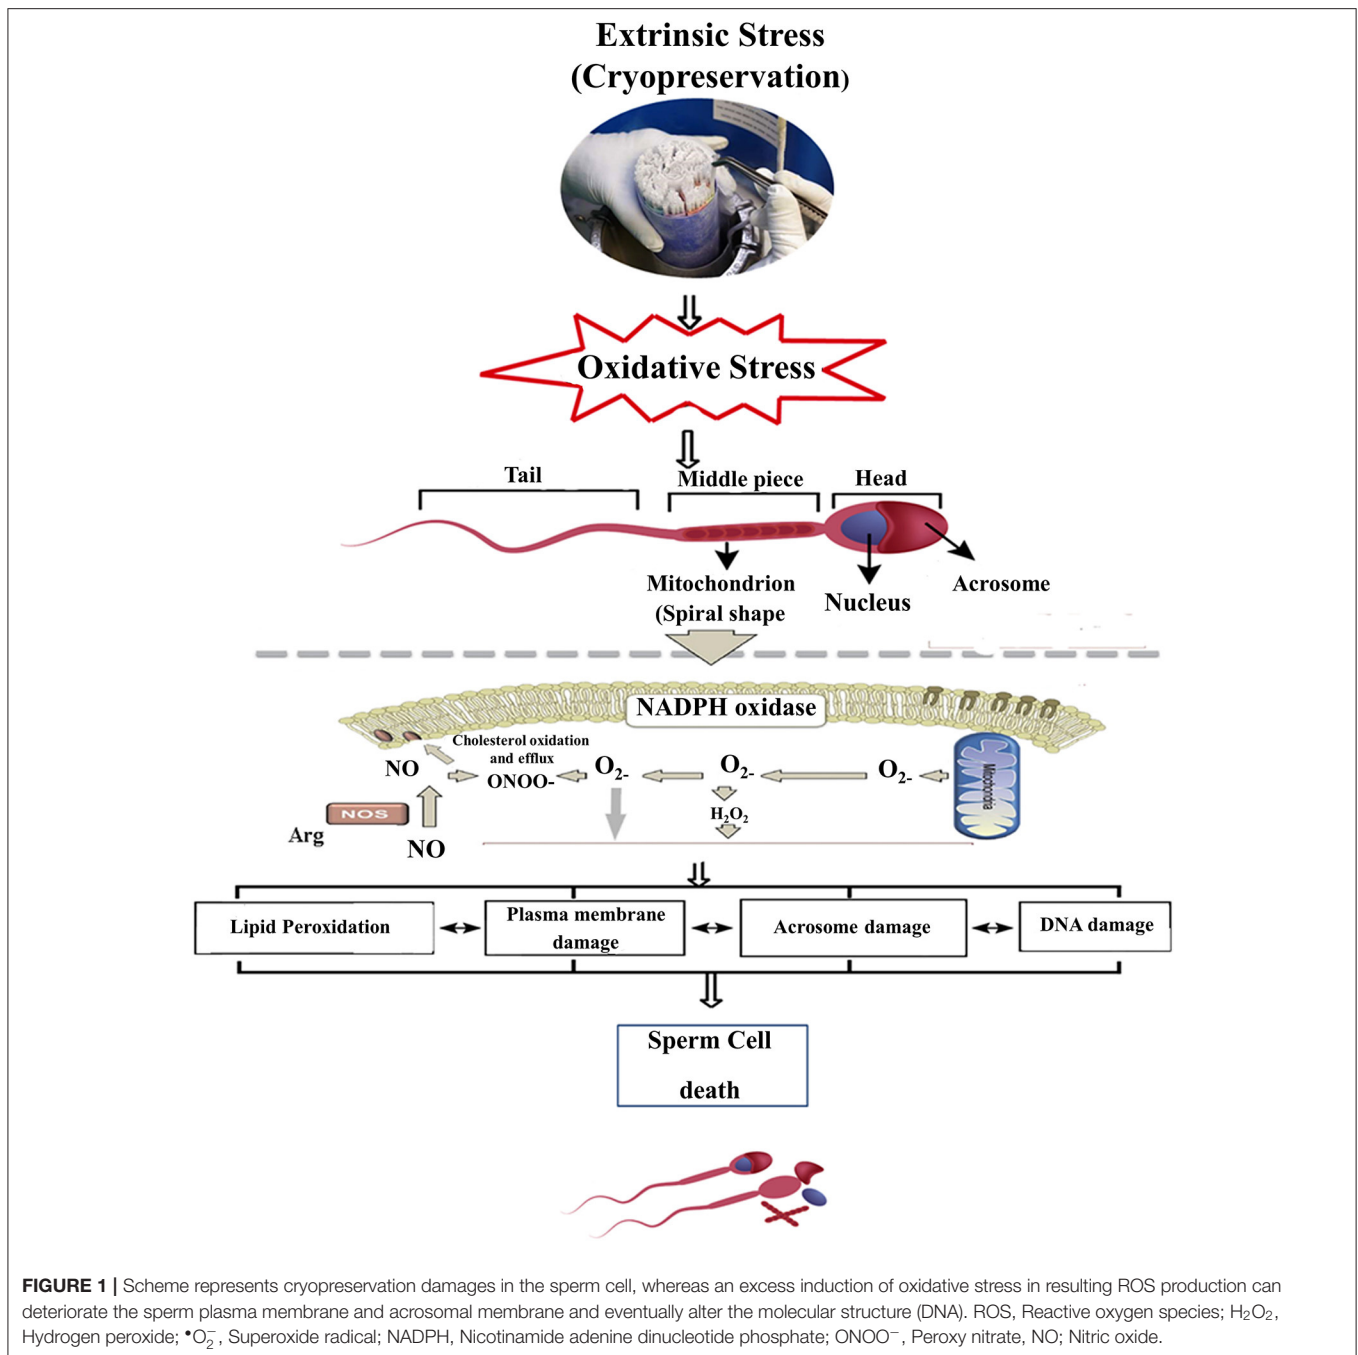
Extrinsic Stress
(Cryopreservation)

Oxidative Stress

Tail

Middle piece

Head

Mitochondrion
(Spiral shape

Nucleus

Acrosome

NADPH oxidase

Cholesterol oxidation and efflux

NO

ONOO-

$O_{2-}$

$O_{2-}$

$O_{2-}$

$H_2O_2$

Mitochondria

NOS

Arg

NO

Lipid Peroxidation

Plasma membrane damage

Acrosome damage

DNA damage

Sperm Cell death

**FIGURE 1 |** Scheme represents cryopreservation damages in the sperm cell, whereas an excess induction of oxidative stress in resulting ROS production can deteriorate the sperm plasma membrane and acrosomal membrane and eventually alter the molecular structure (DNA). ROS, Reactive oxygen species; $H_2O_2$, Hydrogen peroxide; $^{\bullet}O_2^-$, Superoxide radical; NADPH, Nicotinamide adenine dinucleotide phosphate; $ONOO^-$, Peroxy nitrate, NO; Nitric oxide.